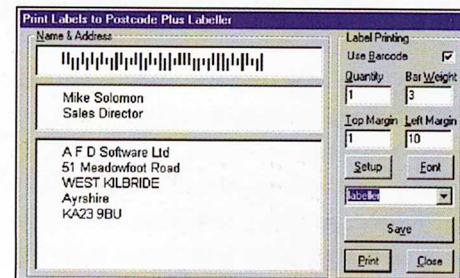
Print Labels to Postcode Plus Labeller

Name & Address

Mike Solomon
Sales Director

A F D Software Ltd
51 Meadowfoot Road
WEST KILBRIDE
Ayrshire
KA23 9BU

Label Printing

Use Barcode

Quantity
1

Bar Weight
3

Top Margin
1

Left Margin
10

Setup

Font

labeller

Save

Print

Close